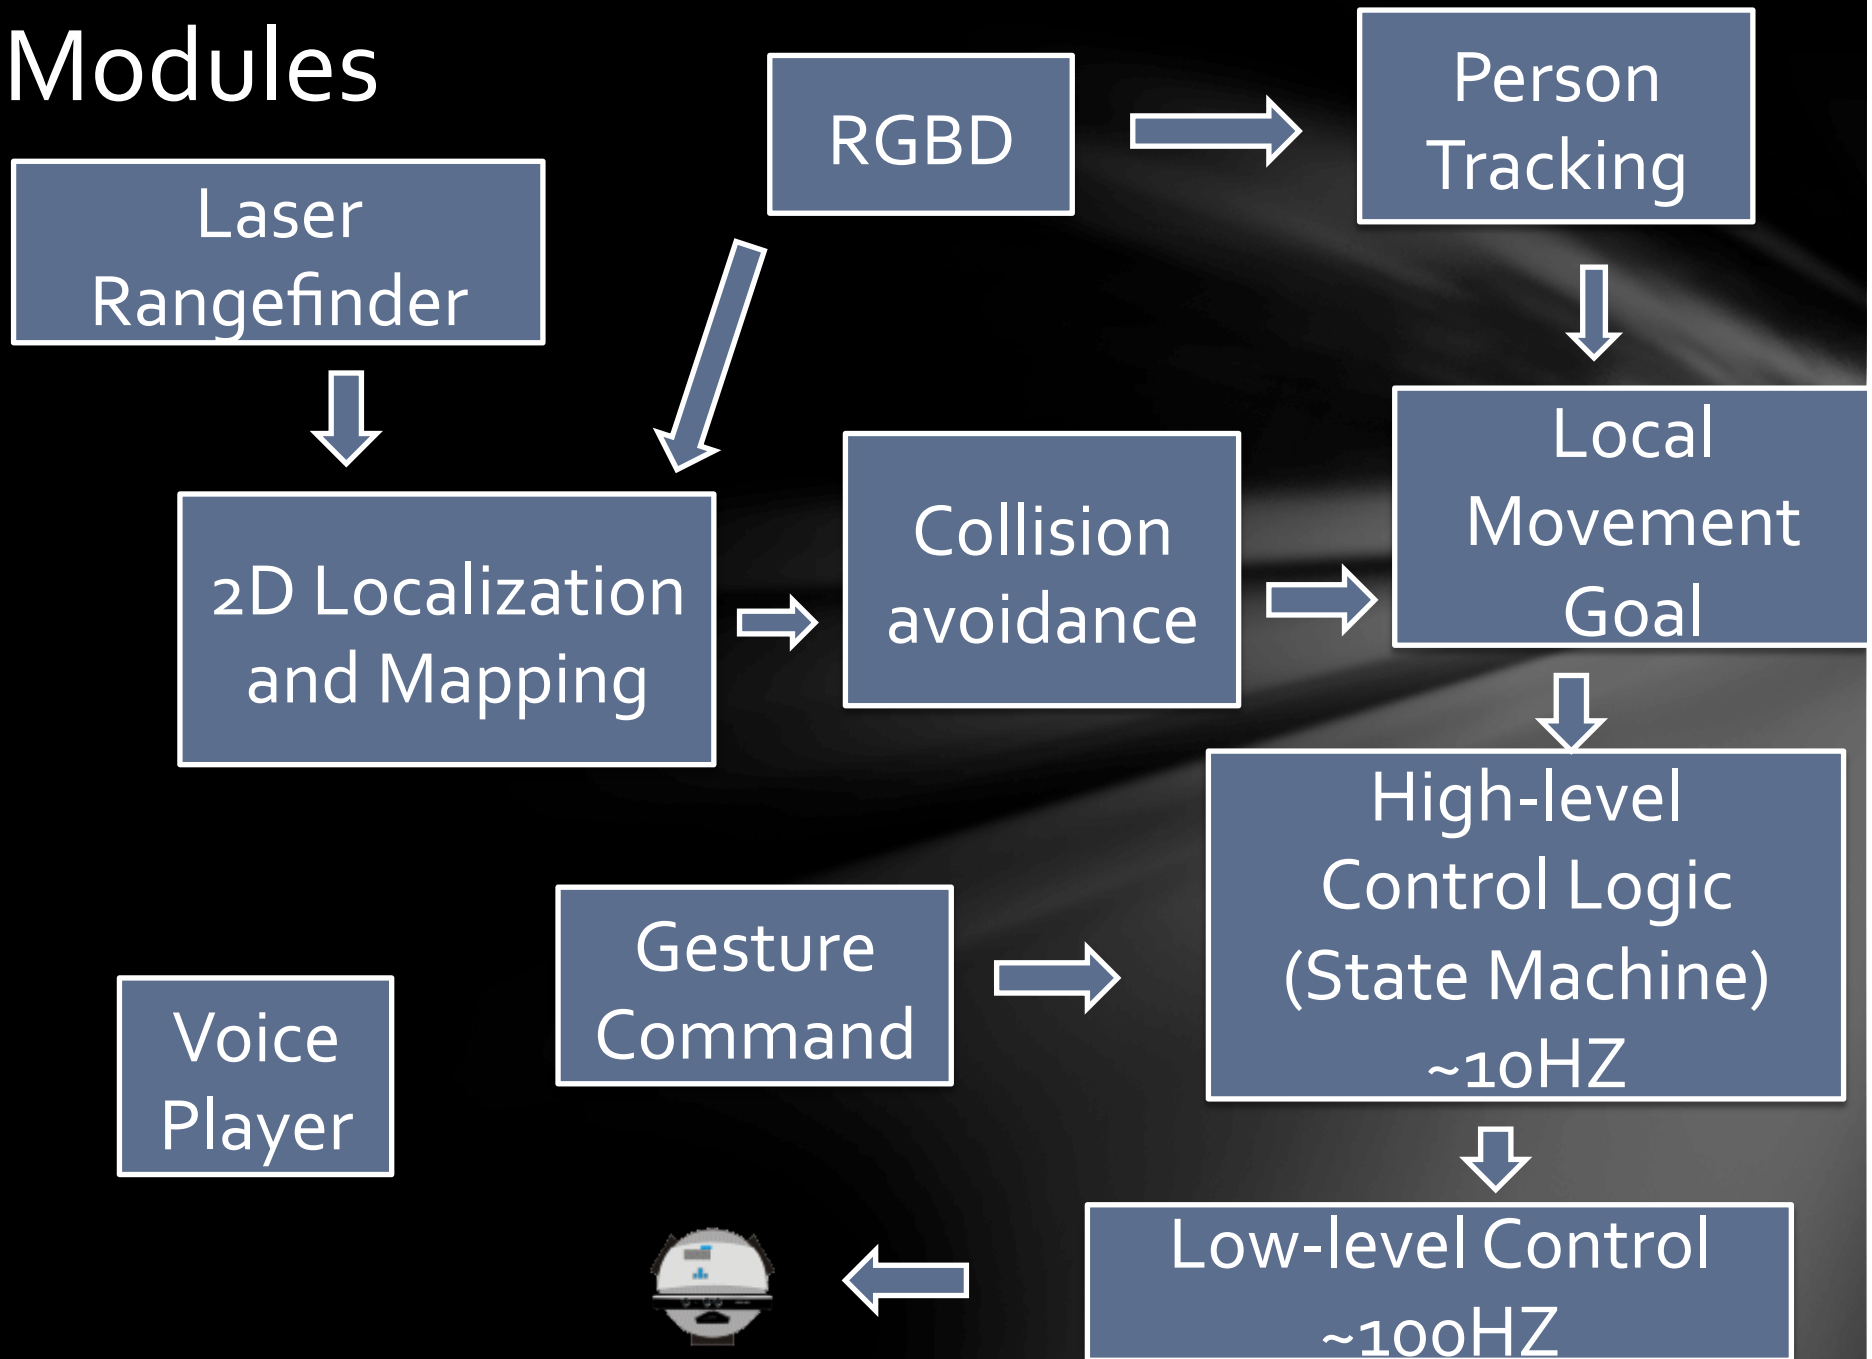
Modules

Laser Rangefinder

RGBD

Person Tracking

2D Localization and Mapping

Collision avoidance

Local Movement Goal

High-level Control Logic (State Machine) ~10HZ

Gesture Command

Voice Player

Low-level Control ~100HZ